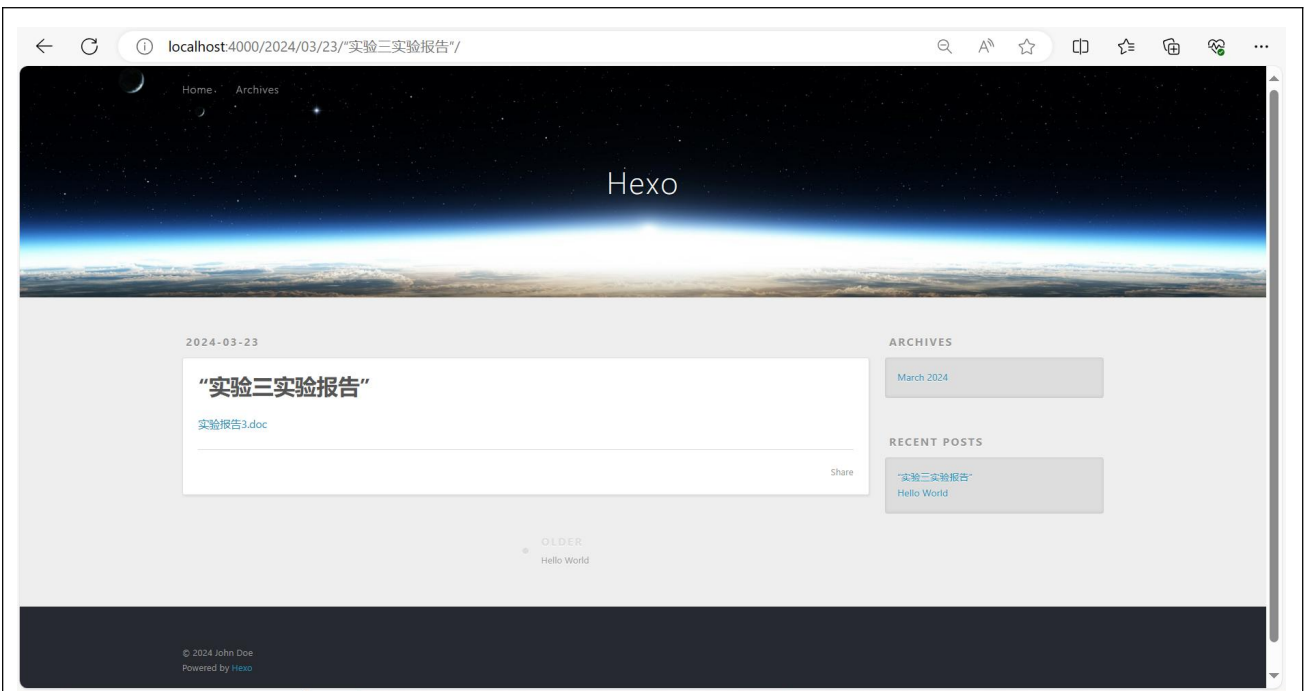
localhost:4000/2024/03/23/"实验三实验报告"/

Home Archives

Hexo

2024-03-23

"实验三实验报告"

实验报告3.doc

Share

OLDER
Hello World

ARCHIVES

March 2024

RECENT POSTS

"实验三实验报告"
Hello World

© 2024 John Doe
Powered by Hexo